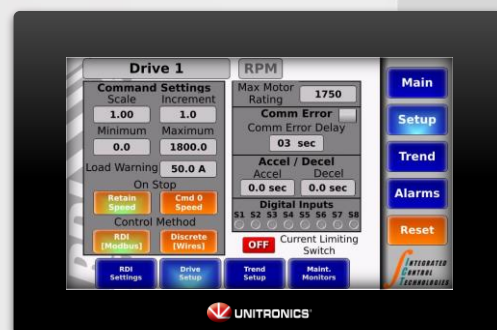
Drive 1

RPM

Command Settings

Scale

Increment

1.00

1.0

Minimum

Maximum

0.0

1800.0

Load Warning

50.0 A

On Stop

Retain Speed

Cmd 0 Speed

Control Method

RDI (Modbus)

Discrete (Wires)

Max Motor Rating

1750

Comm Error

Comm Error Delay

03 sec

Accel / Decel

Accel

Decel

0.0 sec

0.0 sec

Digital Inputs

S1 S2 S3 S4 S5 S6 S7 S8

OFF

Current Limiting Switch

Main

Setup

Trend

Alarms

Reset

Integrated Control Technologies

RDI Settings

Drive Setup

Trend Setup

Maint. Monitors

UNITRONICS